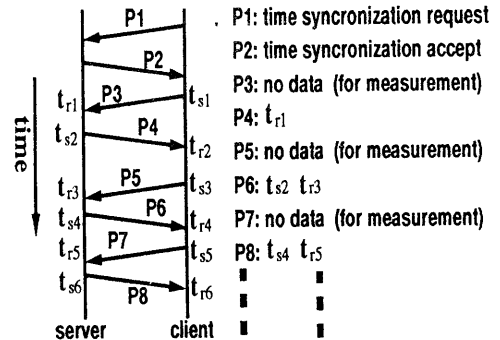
time

P1
P2
$t_{r1}$ P3 $t_{s1}$
$t_{s2}$ P4 $t_{r2}$
$t_{r3}$ P5 $t_{s3}$
$t_{s4}$ P6 $t_{r4}$
$t_{r5}$ P7 $t_{s5}$
$t_{s6}$ P8 $t_{r6}$
server client

P1: time syncronization request
P2: time syncronization accept
P3: no data (for measurement)
P4: $t_{r1}$
P5: no data (for measurement)
P6: $t_{s2}$ $t_{r3}$
P7: no data (for measurement)
P8: $t_{s4}$ $t_{r5}$